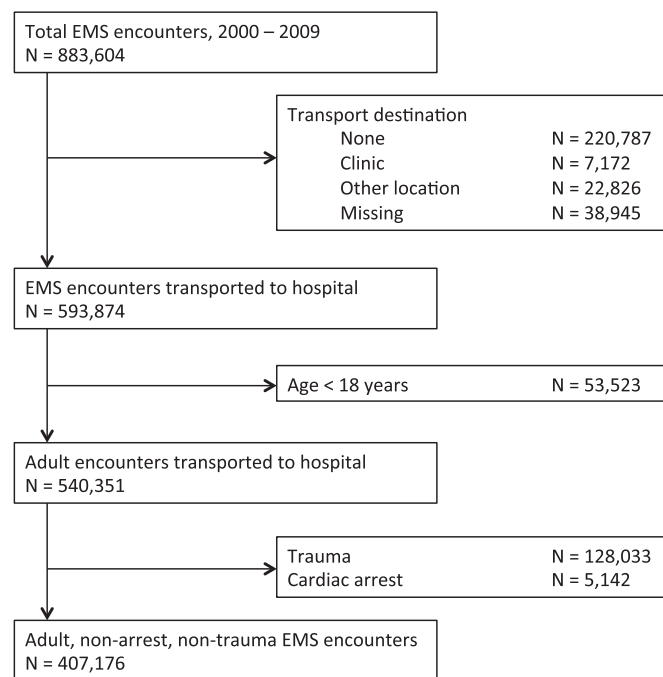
Total EMS encounters, 2000 – 2009
N = 883,604

Transport destination
None N = 220,787
Clinic N = 7,172
Other location N = 22,826
Missing N = 38,945

EMS encounters transported to hospital
N = 593,874

Age < 18 years N = 53,523

Adult encounters transported to hospital
N = 540,351

Trauma N = 128,033
Cardiac arrest N = 5,142

Adult, non-arrest, non-trauma EMS encounters
N = 407,176